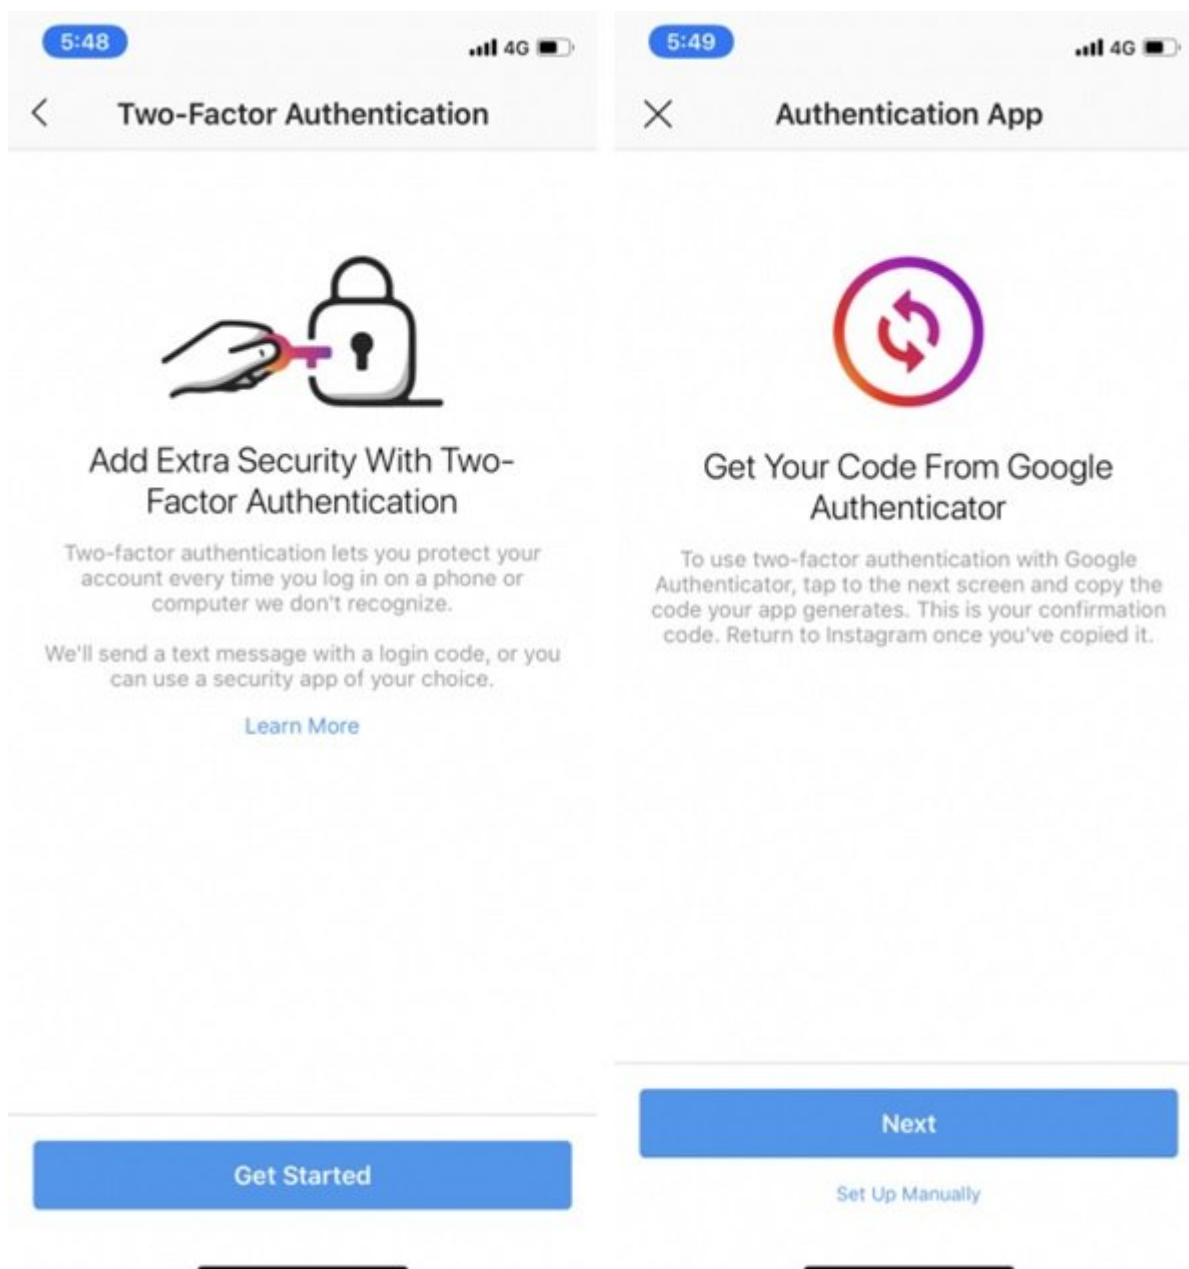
5:48

4G

Two-Factor Authentication

Add Extra Security With Two-Factor Authentication

Two-factor authentication lets you protect your account every time you log in on a phone or computer we don't recognize.

We'll send a text message with a login code, or you can use a security app of your choice.

Learn More

Get Started

5:49

4G

Authentication App

Get Your Code From Google Authenticator

To use two-factor authentication with Google Authenticator, tap to the next screen and copy the code your app generates. This is your confirmation code. Return to Instagram once you've copied it.

Next

Set Up Manually